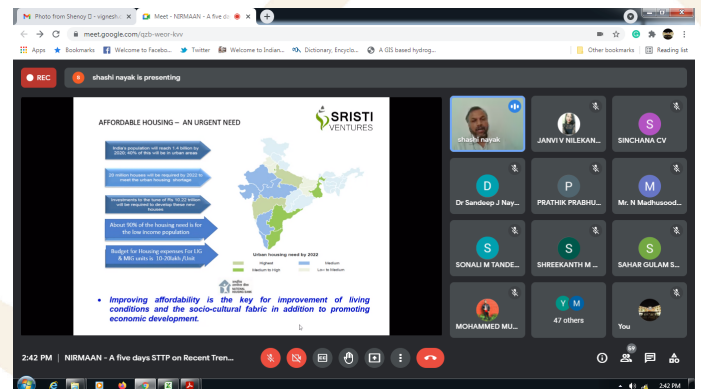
Photo from Shenoy D - vignesh
Meet - NIRMAAN - A five d
meet.google.com/qzb-weor-kvv
Apps Bookmarks Welcome to Facebo... Twitter Welcome to Indian... Dictionary, Encyclo... A GIS based hydrog...
Other bookmarks Reading list

REC
shashi nayak is presenting

AFFORDABLE HOUSING – AN URGENT NEED
SRISTI VENTURES

India's population will reach 1.4 billion by 2020; 40% of this will be in urban areas
28 million houses will be required by 2022 to meet the urban housing shortage
Investments to the tune of Rs 10.22 trillion will be required to develop these new houses
About 90% of the housing need is for the low income population
Budget for Housing expenses For LIG & MIG units is 10-20lakh /Unit

Urban housing need by 2022
Highest
Medium
Medium to High
Low to Medium

• Improving affordability is the key for improvement of living conditions and the socio-cultural fabric in addition to promoting economic development.

shashi nayak
JANVI V NILEKAN...
SINCHANA CV
Dr Sandeep J Nay...
PRATHIK PRABHU...
Mr. N Madhusood...
SONALI M TANDE...
SHREEKANTH M ...
SAHAR GULAM S...
MOHAMMED MU...
47 others
You

2:42 PM | NIRMAAN - A five days STTP on Recent Tren...
59
2:42 PM